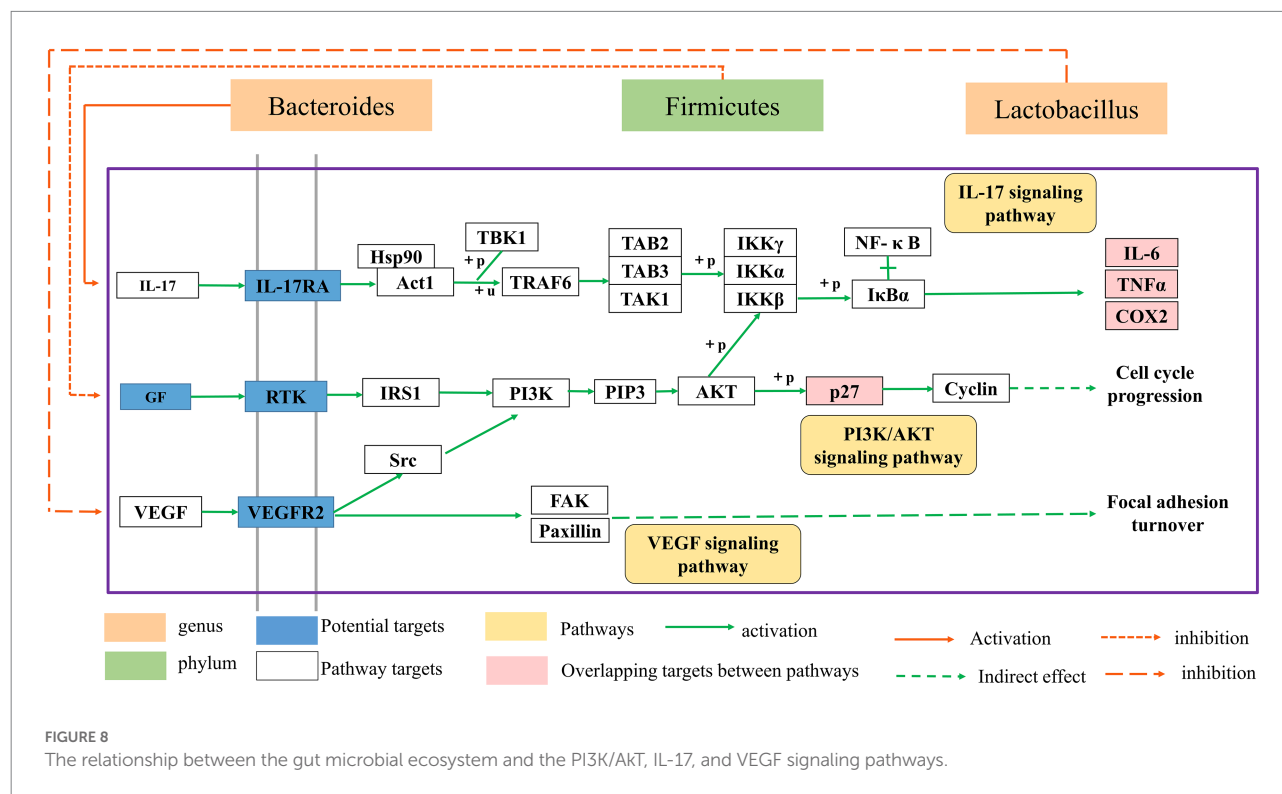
Bacteroides

Firmicutes

Lactobacillus

IL-17 signaling pathway

TBK1

Hsp90

+ p

+ u

TAB2

TAB3

TAK1

+ p

IKKγ

IKKα

IKKβ

NF- κ B

+ p

IκBα

IL-6

TNFα

COX2

IL-17

IL-17RA

Act1

TRAF6

+ p

GF

RTK

IRS1

PI3K

PIP3

AKT

+ p

p27

Cyclin

Cell cycle progression

PI3K/AKT signaling pathway

Src

VEGF

VEGFR2

FAK

Paxillin

Focal adhesion turnover

VEGF signaling pathway

genus

Potential targets

Pathways

activation

Activation

inhibition

phylum

Pathway targets

Overlapping targets between pathways

Indirect effect

inhibition

FIGURE 8

The relationship between the gut microbial ecosystem and the PI3K/AkT, IL-17, and VEGF signaling pathways.